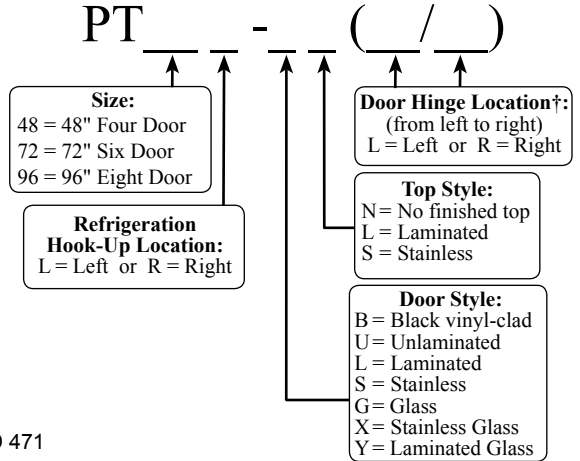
PT__ _ - _ _ (__/__)

Size:
48 = 48" Four Door
72 = 72" Six Door
96 = 96" Eight Door

Refrigeration Hook-Up Location:
L = Left or R = Right

Door Hinge Location†:
(from left to right)
L = Left or R = Right

Top Style:
N = No finished top
L = Laminated
S = Stainless

Door Style:
B = Black vinyl-clad
U = Unlaminated
L = Laminated
S = Stainless
G = Glass
X = Stainless Glass
Y = Laminated Glass

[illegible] 471